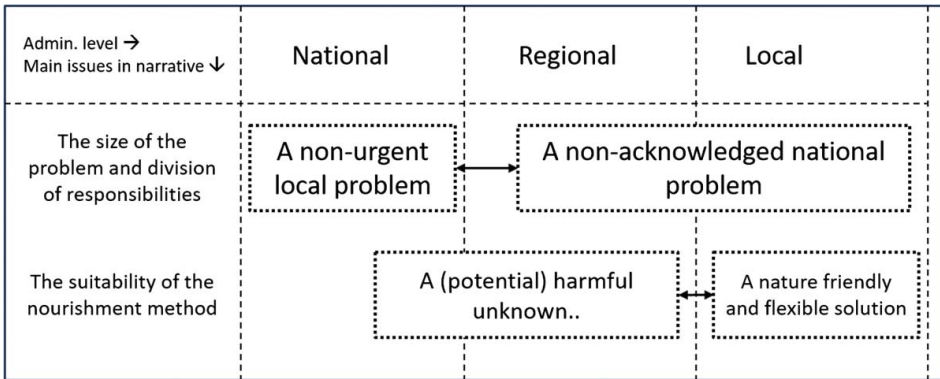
| Admin. level → Main issues in narrative ↓ | National | Regional | Local |
|---|---|---|---|
| The size of the problem and division of responsibilities | A non-urgent local problem | A non-acknowledged national problem | |
| The suitability of the nourishment method | | A (potential) harmful unknown.. | A nature friendly and flexible solution |